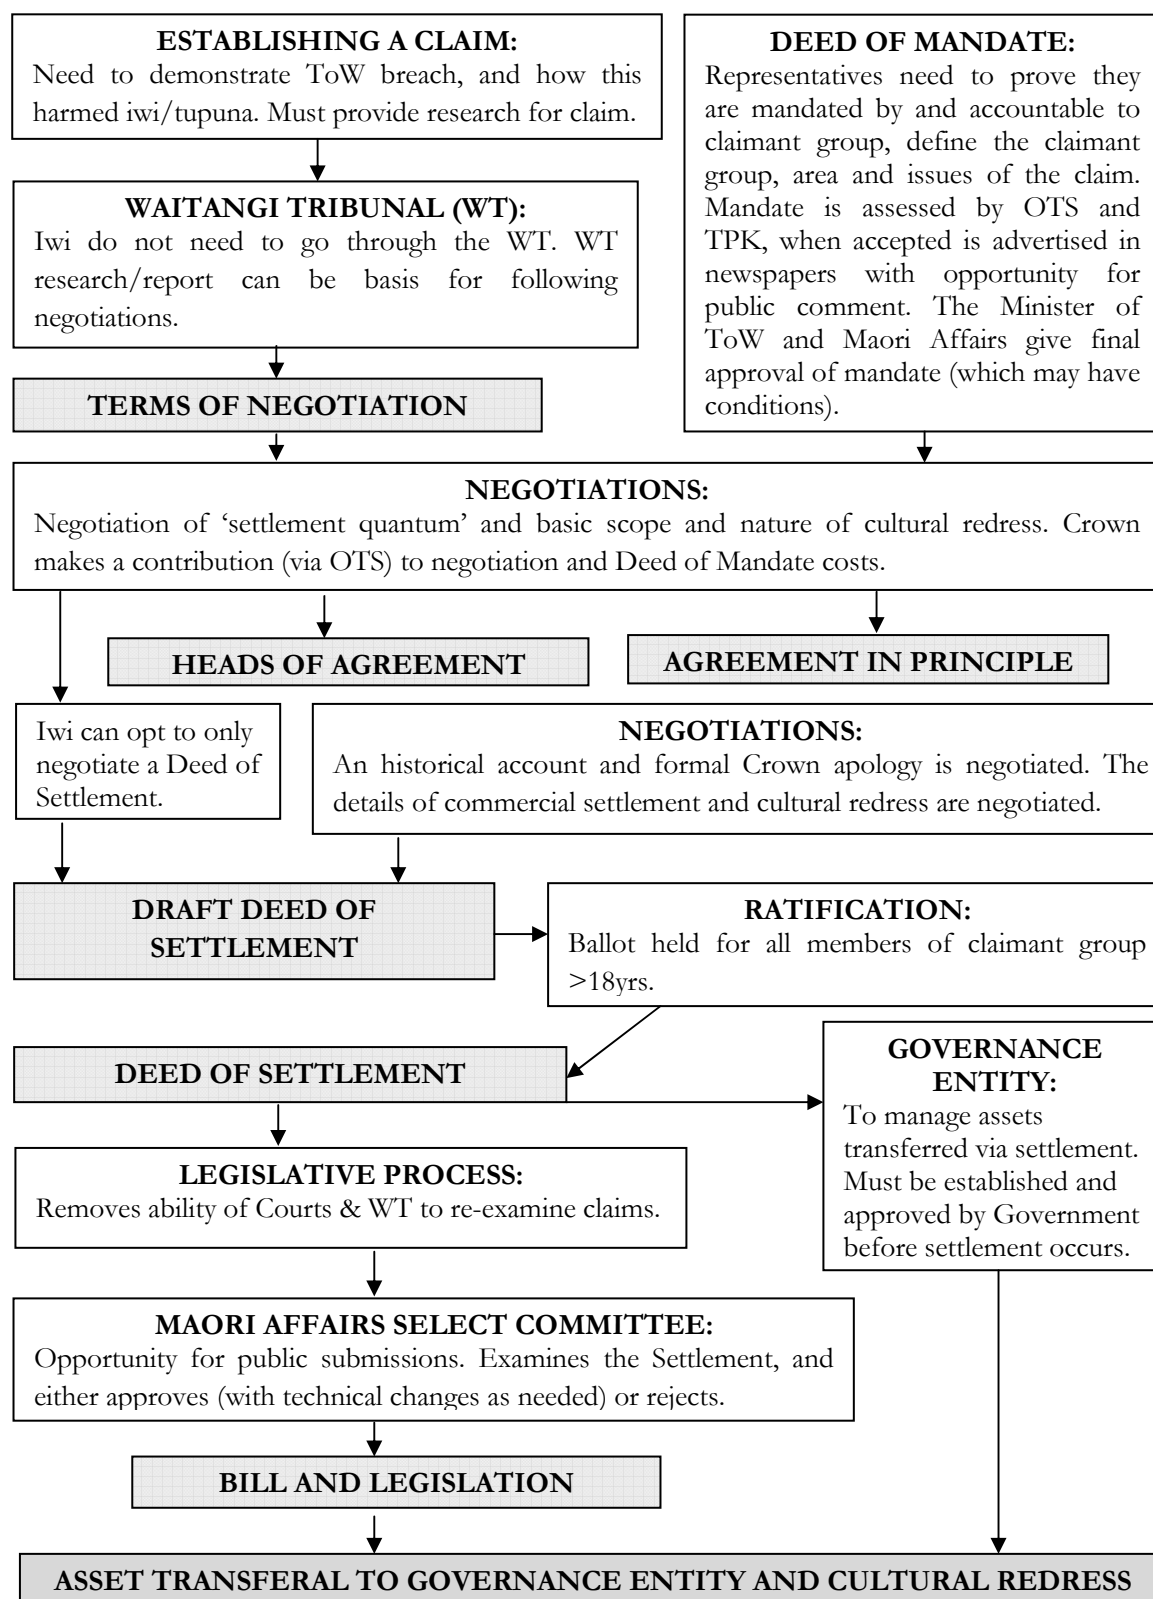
ESTABLISHING A CLAIM:
Need to demonstrate ToW breach, and how this harmed iwi/tupuna. Must provide research for claim.

WAITANGI TRIBUNAL (WT):
Iwi do not need to go through the WT. WT research/report can be basis for following negotiations.

TERMS OF NEGOTIATION

DEED OF MANDATE:
Representatives need to prove they are mandated by and accountable to claimant group, define the claimant group, area and issues of the claim. Mandate is assessed by OTS and TPK, when accepted is advertised in newspapers with opportunity for public comment. The Minister of ToW and Maori Affairs give final approval of mandate (which may have conditions).

NEGOTIATIONS:
Negotiation of 'settlement quantum' and basic scope and nature of cultural redress. Crown makes a contribution (via OTS) to negotiation and Deed of Mandate costs.

HEADS OF AGREEMENT

AGREEMENT IN PRINCIPLE

Iwi can opt to only negotiate a Deed of Settlement.

NEGOTIATIONS:
An historical account and formal Crown apology is negotiated. The details of commercial settlement and cultural redress are negotiated.

DRAFT DEED OF SETTLEMENT

RATIFICATION:
Ballot held for all members of claimant group >18yrs.

DEED OF SETTLEMENT

GOVERNANCE ENTITY:
To manage assets transferred via settlement. Must be established and approved by Government before settlement occurs.

LEGISLATIVE PROCESS:
Removes ability of Courts & WT to re-examine claims.

MAORI AFFAIRS SELECT COMMITTEE:
Opportunity for public submissions. Examines the Settlement, and either approves (with technical changes as needed) or rejects.

BILL AND LEGISLATION

ASSET TRANSFERAL TO GOVERNANCE ENTITY AND CULTURAL REDRESS